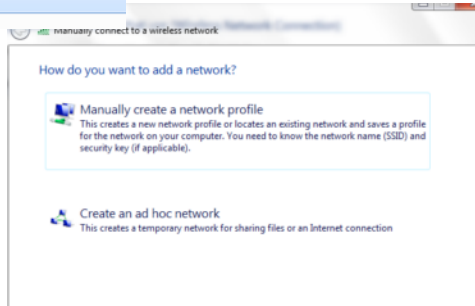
Manually connect to a wireless network

How do you want to add a network?

Manually create a network profile
This creates a new network profile or locates an existing network and saves a profile for the network on your computer. You need to know the network name (SSID) and security key (if applicable).

Create an ad hoc network
This creates a temporary network for sharing files or an Internet connection